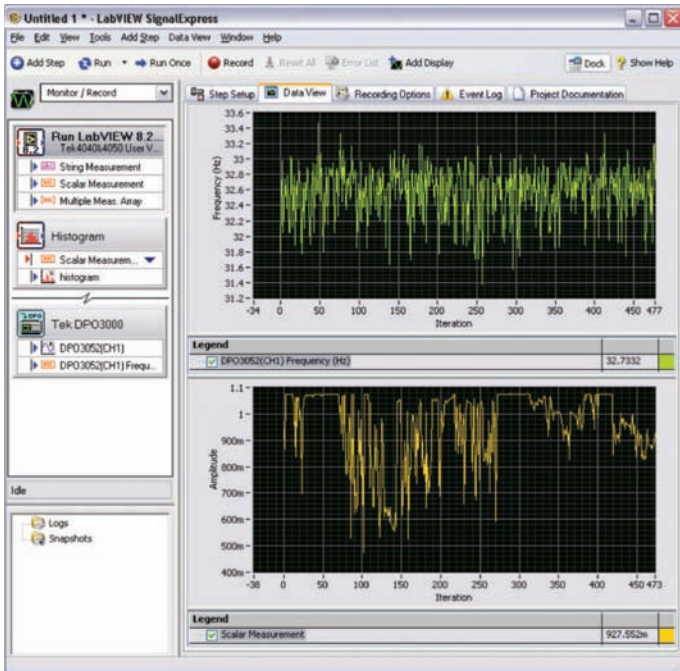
Untitled 1 * - LabVIEW SignalExpress

File Edit View Tools Add Step Data View Window Help

Add Step Run Run Once Record Reset All Error List Add Display Dock Show Help

Monitor / Record

Run LabVIEW 8.2
Tek404064050 User V...
String Measurement
Scalar Measurement
Multiple Meas. Array

Histogram
Scalar Measurem...
histogram

Tek DPO3000
DPO3052(CH1)
DPO3052(CH1) Frequ...

Idle

Logs
Snapshots

Step Setup Data View Recording Options Event Log Project Documentation

Frequency (Hz)
33.6 33.4 33.2 33 32.8 32.6 32.4 32.2 32 31.8 31.6 31.4 31.2
-34 0 50 100 150 200 250 300 350 400 450 477
Iteration

Legend
DPO3052(CH1) Frequency (Hz) 32.7332

Amplitude
1.1 1 900m 800m 700m 600m 500m 400m
-38 0 50 100 150 200 250 300 350 400 450 473
Iteration

Legend
Scalar Measurement 927.552m